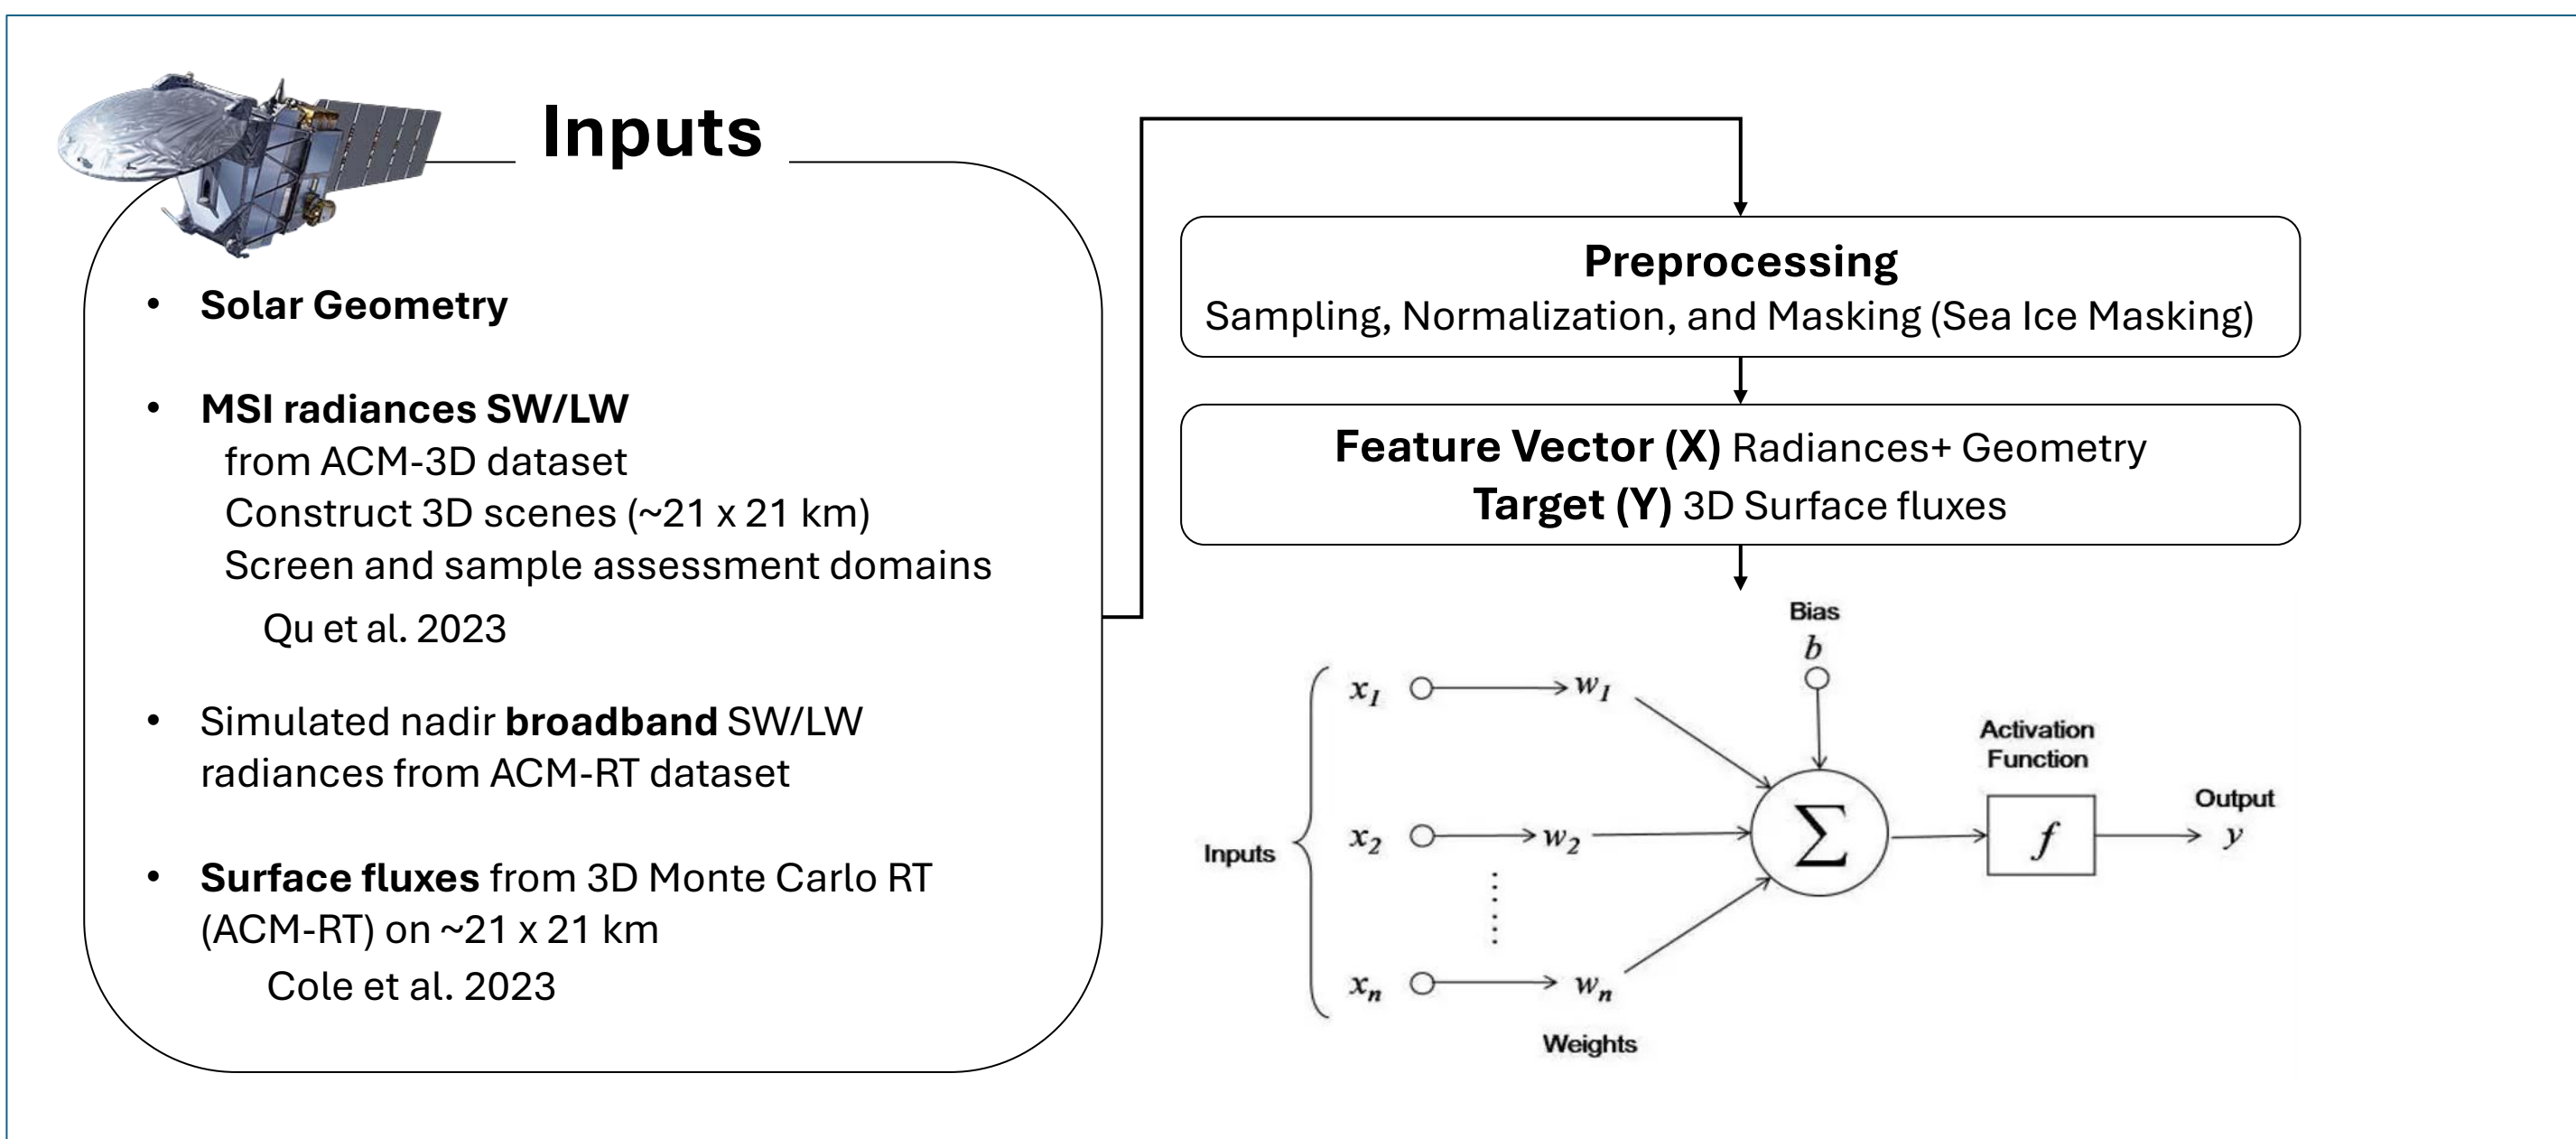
Inputs

- **Solar Geometry**

- **MSI radiances SW/LW**
from ACM-3D dataset
Construct 3D scenes (~21 x 21 km)
Screen and sample assessment domains
Qu et al. 2023

- Simulated nadir **broadband** SW/LW radiances from ACM-RT dataset

- **Surface fluxes** from 3D Monte Carlo RT (ACM-RT) on ~21 x 21 km
Cole et al. 2023

**Preprocessing**
Sampling, Normalization, and Masking (Sea Ice Masking)

**Feature Vector (X)** Radiances+ Geometry
**Target (Y)** 3D Surface fluxes

Bias
$b$

Inputs
$x_1$ $w_1$
$x_2$ $w_2$
$x_n$ $w_n$

Weights

$\sum$

Activation Function
$f$

Output
$y$